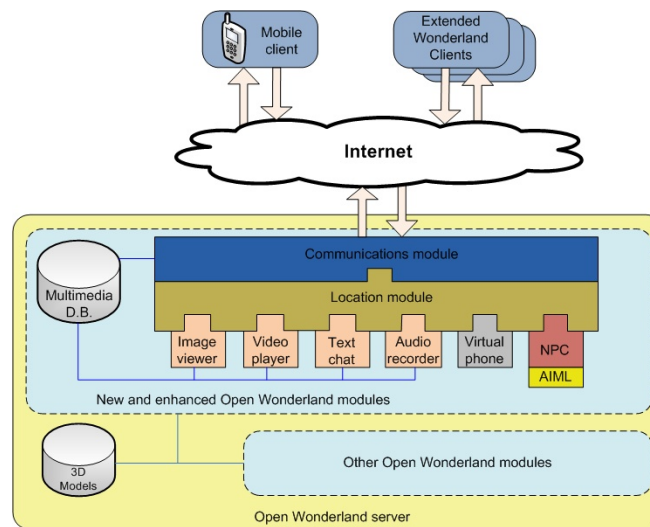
Mobile client

Extended Wonderland Clients

Internet

Communications module

Multimedia D.B.

Location module

Image viewer

Video player

Text chat

Audio recorder

Virtual phone

NPC

AIML

New and enhanced Open Wonderland modules

3D Models

Other Open Wonderland modules

Open Wonderland server